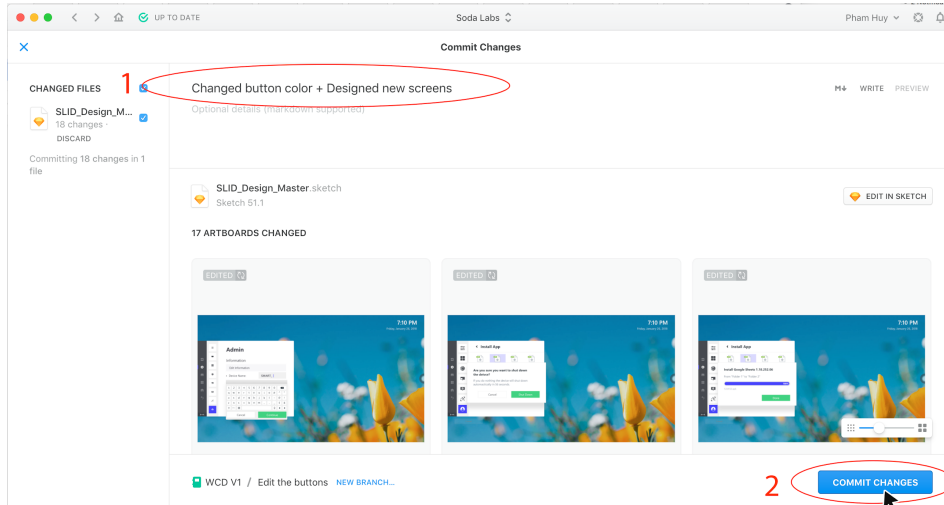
UP TO DATE

Soda Labs

Pham Huy

Commit Changes

CHANGED FILES

1

SLID_Design_M...
18 changes
DISCARD

Committing 18 changes in 1 file

Changed button color + Designed new screens

Optional details (markdown supported)

M↓ WRITE PREVIEW

SLID_Design_Master.sketch
Sketch 51.1

EDIT IN SKETCH

17 ARTBOARDS CHANGED

EDITED

EDITED

EDITED

7:10 PM

Admin

7:10 PM

Install App

7:10 PM

Install App

WCD V1 / Edit the buttons NEW BRANCH...

2

COMMIT CHANGES